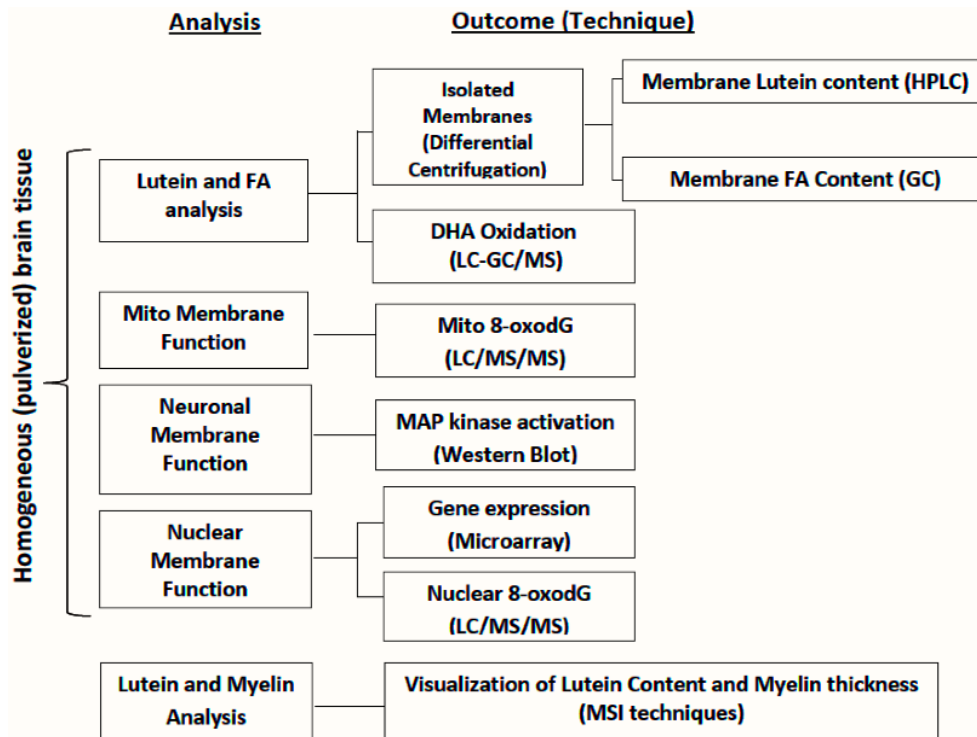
Analysis

Outcome (Technique)

Homogeneous (pulverized) brain tissue

Lutein and FA analysis

Isolated Membranes (Differential Centrifugation)

Membrane Lutein content (HPLC)

Membrane FA Content (GC)

DHA Oxidation (LC-GC/MS)

Mito Membrane Function

Mito 8-oxodG (LC/MS/MS)

Neuronal Membrane Function

MAP kinase activation (Western Blot)

Nuclear Membrane Function

Gene expression (Microarray)

Nuclear 8-oxodG (LC/MS/MS)

Lutein and Myelin Analysis

Visualization of Lutein Content and Myelin thickness (MSI techniques)